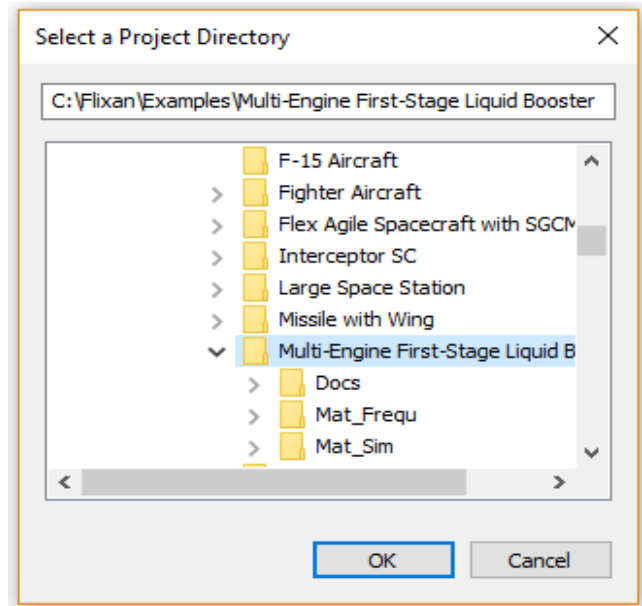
Select a Project Directory

C:\Flixan\Examples\Multi-Engine First-Stage Liquid Booster

F-15 Aircraft
Fighter Aircraft
Flex Agile Spacecraft with SGCM
Interceptor SC
Large Space Station
Missile with Wing
Multi-Engine First-Stage Liquid B
Docs
Mat_Frequ
Mat_Sim

OK
Cancel